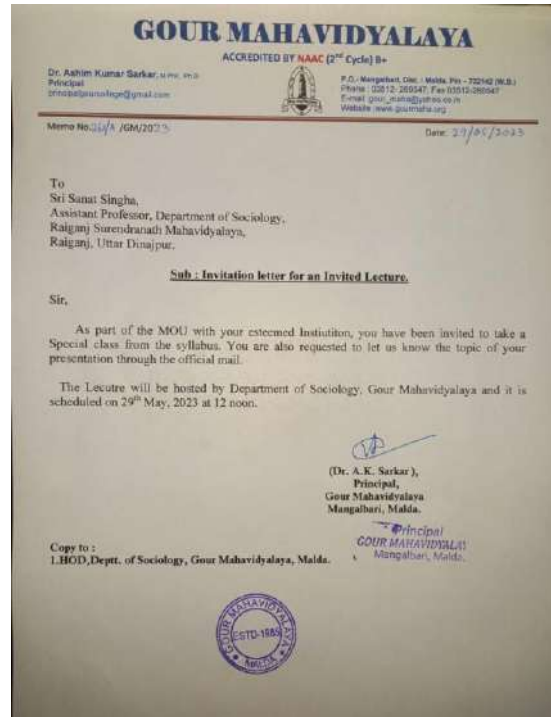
GOUR MAHAVIDYALAYA
ACCREDITED BY NAAC ($2^{nd}$ Cycle) B+

Dr. Ashim Kumar Sarkar, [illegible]
Principal
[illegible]@gmail.com

P.O.- Mangalbari, Dist. : Malda, Pin - 732142 (W.B.)
Phone : 03512-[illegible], Fax 03512-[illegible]
E-mail: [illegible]
Website: www.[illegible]

Memo No. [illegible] /GM/2023

Date: 29/05/2023

To
Sri Sanat Singha,
Assistant Professor, Department of Sociology,
Raiganj Surendranath Mahavidyalaya,
Raiganj, Uttar Dinajpur.

Sub : Invitation letter for an Invited Lecture.

Sir,

As part of the MOU with your esteemed Institution, you have been invited to take a Special class from the syllabus. You are also requested to let us know the topic of your presentation through the official mail.

The Lecutre will be hosted by Department of Sociology, Gour Mahavidyalaya and it is scheduled on $29^{th}$ May, 2023 at 12 noon.

(Dr. A.K. Sarkar),
Principal,
Gour Mahavidyalaya
Mangalbari, Malda.

Principal
GOUR MAHAVIDYALAYA
Mangalbari, Malda.

Copy to :
1.HOD,Deptt. of Sociology, Gour Mahavidyalaya, Malda.

GOUR MAHAVIDYALAYA
ESTD-1985
MALDA